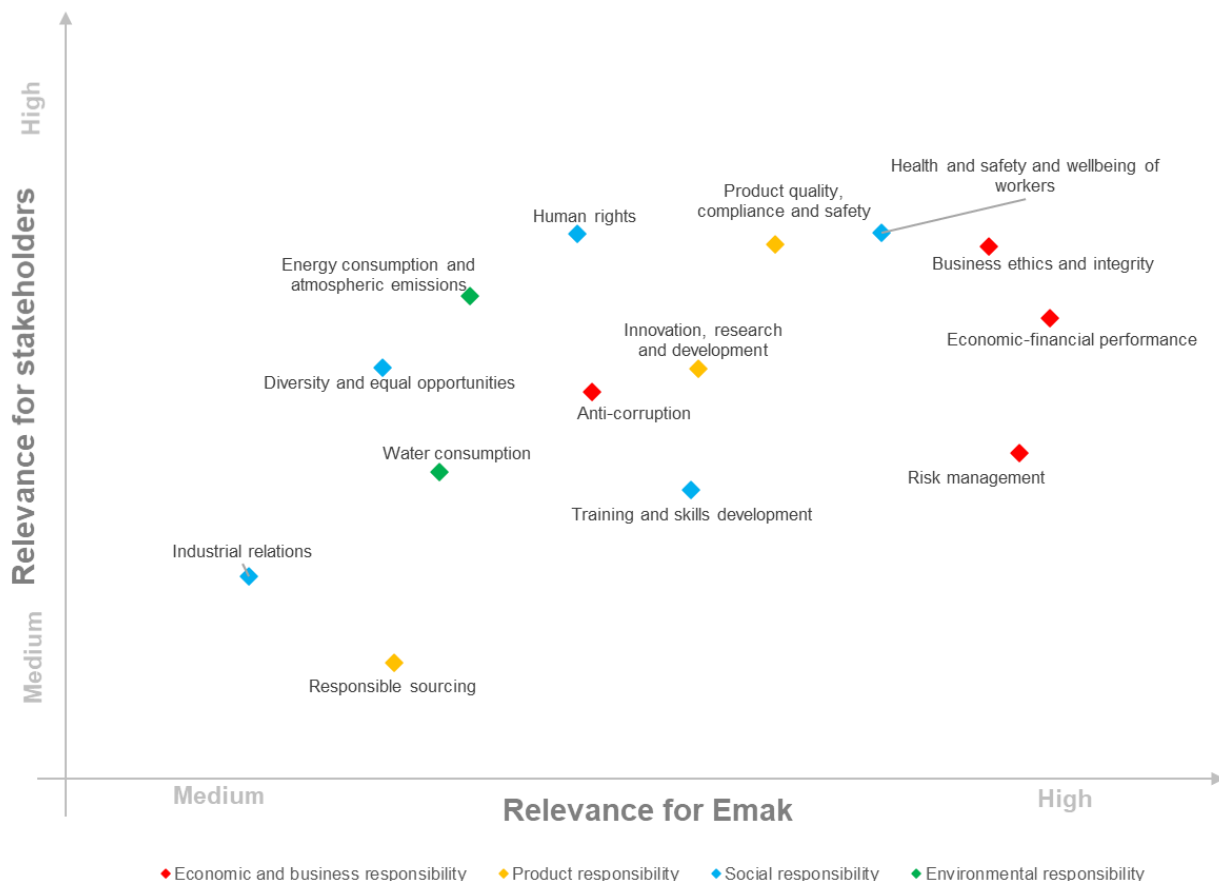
High

Relevance for stakeholders

Medium

Human rights

Product quality, compliance and safety

Health and safety and wellbeing of workers

Business ethics and integrity

Energy consumption and atmospheric emissions

Innovation, research and development

Economic-financial performance

Diversity and equal opportunities

Anti-corruption

Water consumption

Risk management

Training and skills development

Industrial relations

Responsible sourcing

Medium

Relevance for Emak

High

◆ Economic and business responsibility ◆ Product responsibility ◆ Social responsibility ◆ Environmental responsibility